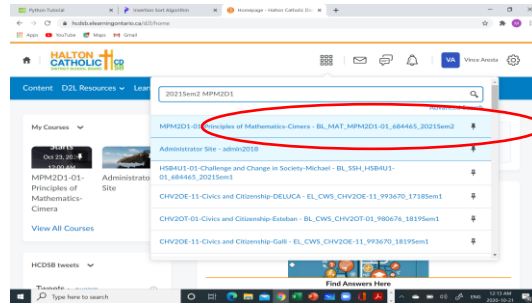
Python Tutorial
Insertion Sort Algorithm
Homepage - Halton Catholic Dis

hcdsb.elearningontario.ca/d2l/home

Apps YouTube Maps Gmail

HALTON CATHOLIC CDSB
DISTRICT SCHOOL BOARD

VA Vince Ansita

Content D2L Resources Lear

2021Sem2 MPM2D1

Advanced Search

MPM2D1-01-Principles of Mathematics-Cimera - BL_MAT_MPM2D1-01_684465_2021Sem2

Administrator Site - admin2018

HSB4U1-01-Challenge and Change in Society-Michael - BL_SSH_HSB4U1-01_684465_2021Sem1

CHV2OE-11-Civics and Citizenship-DELUCA - EL_CWS_CHV2OE-11_993670_1718Sem1

CHV2OT-01-Civics and Citizenship-Esteban - BL_CWS_CHV2OT-01_980676_1819Sem1

CHV2OE-11-Civics and Citizenship-Galli - EL_CWS_CHV2OE-11_993670_1819Sem1

My Courses

Starts
Oct 23, 20
12:00 AM

MPM2D1-01-Principles of Mathematics-Cimera

Administrato Site

View All Courses

HCDSB tweets

Tweets

Find Answers Here

Type here to search

12:13 AM
2020-10-21